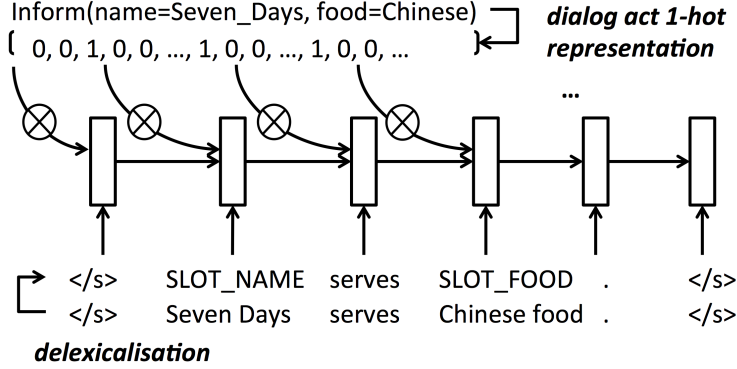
Inform(name=Seven_Days, food=Chinese)
dialog act 1-hot representation
0, 0, 1, 0, 0, …, 1, 0, 0, …, 1, 0, 0, …

…

</s> SLOT_NAME serves SLOT_FOOD . </s>
</s> Seven Days serves Chinese food . </s>

delexicalisation